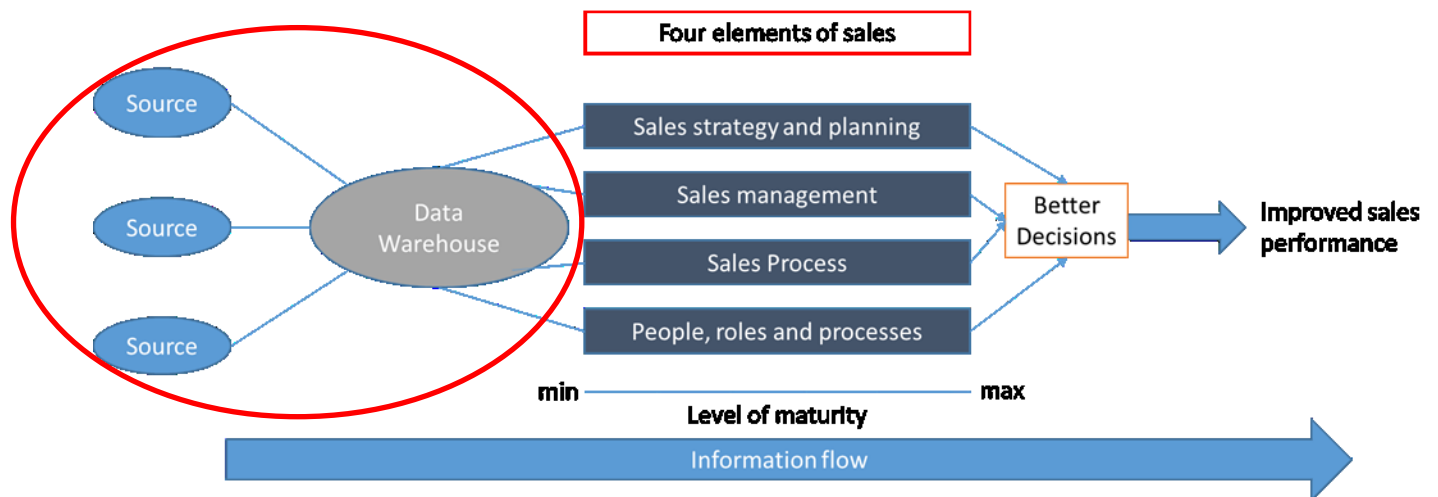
Four elements of sales

Source

Source

Source

Data Warehouse

Sales strategy and planning

Sales management

Sales Process

People, roles and processes

Better Decisions

Improved sales performance

min

max

Level of maturity

Information flow